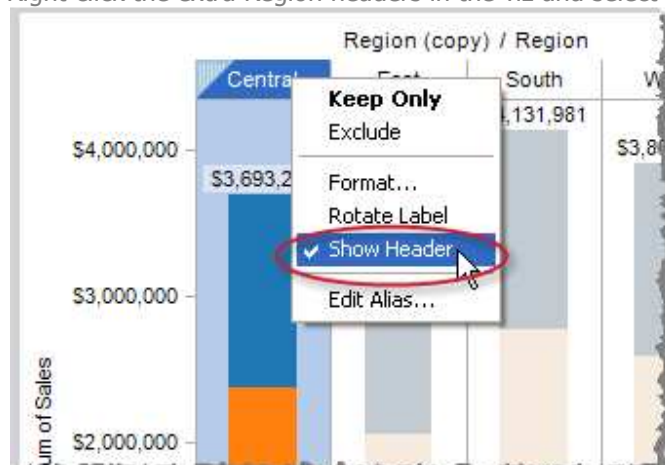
Right click the extra Region headers in the x2 and select

Region (copy) / Region

Central

East

South

W

\$4,000,000

\$3,693,2

4,131,981

\$3,8

\$3,000,000

\$2,000,000

um of Sales

Keep Only

Exclude

Format...

Rotate Label

Show Header

Edit Alias...